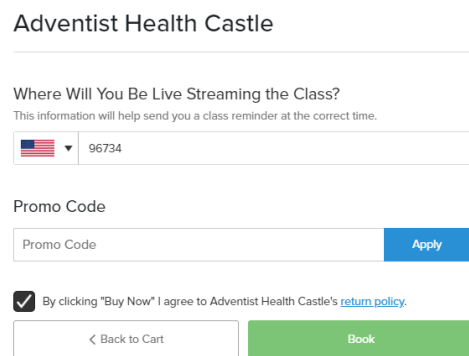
Adventist Health Castle

Where Will You Be Live Streaming the Class?
This information will help send you a class reminder at the correct time.

96734

Promo Code

Promo Code

Apply

By clicking "Buy Now" I agree to Adventist Health Castle's return policy.

Back to Cart

Book